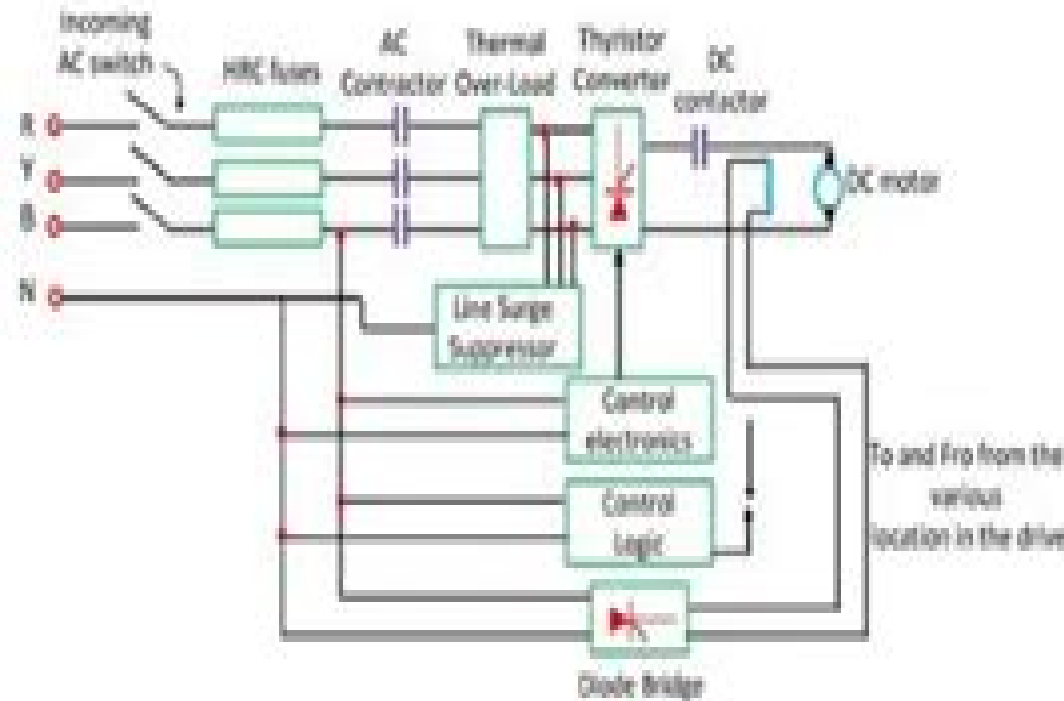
Incoming AC switch

HRC fuses

AC Contractor

Thermal Over-Load

Thyristor Converter

DC contactor

R
Y
B
N

DC motor

Line Surge Suppressor

Control electronics

Control Logic

To and Fro from the various location in the drive

Diode Bridge